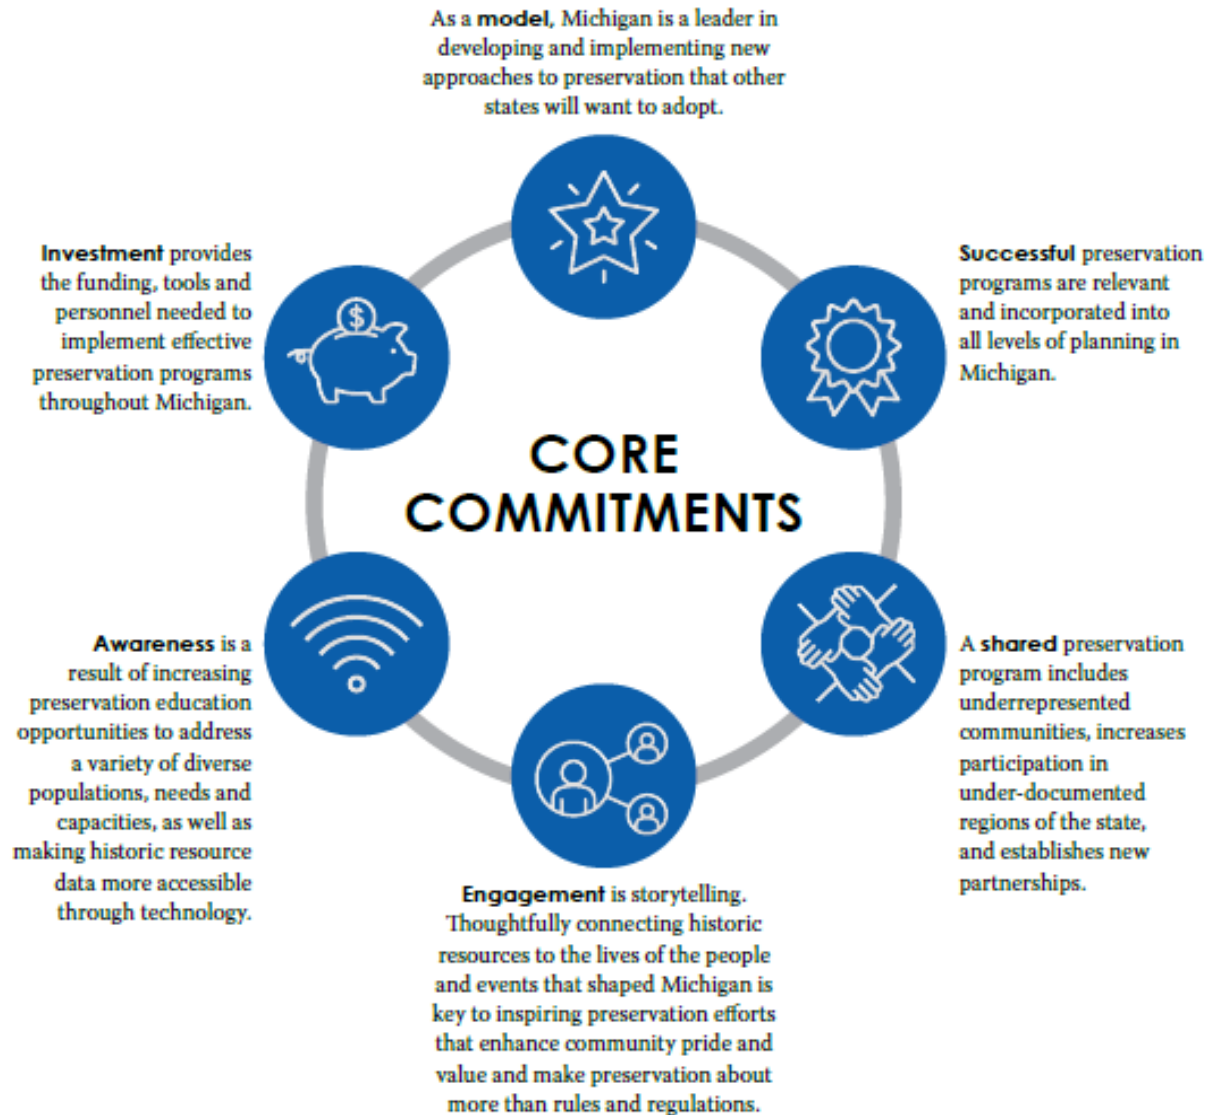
As a model, Michigan is a leader in developing and implementing new approaches to preservation that other states will want to adopt.

Investment provides the funding, tools and personnel needed to implement effective preservation programs throughout Michigan.

Successful preservation programs are relevant and incorporated into all levels of planning in Michigan.

$

CORE COMMITMENTS

Awareness is a result of increasing preservation education opportunities to address a variety of diverse populations, needs and capacities, as well as making historic resource data more accessible through technology.

A shared preservation program includes underrepresented communities, increases participation in under-documented regions of the state, and establishes new partnerships.

Engagement is storytelling. Thoughtfully connecting historic resources to the lives of the people and events that shaped Michigan is key to inspiring preservation efforts that enhance community pride and value and make preservation about more than rules and regulations.